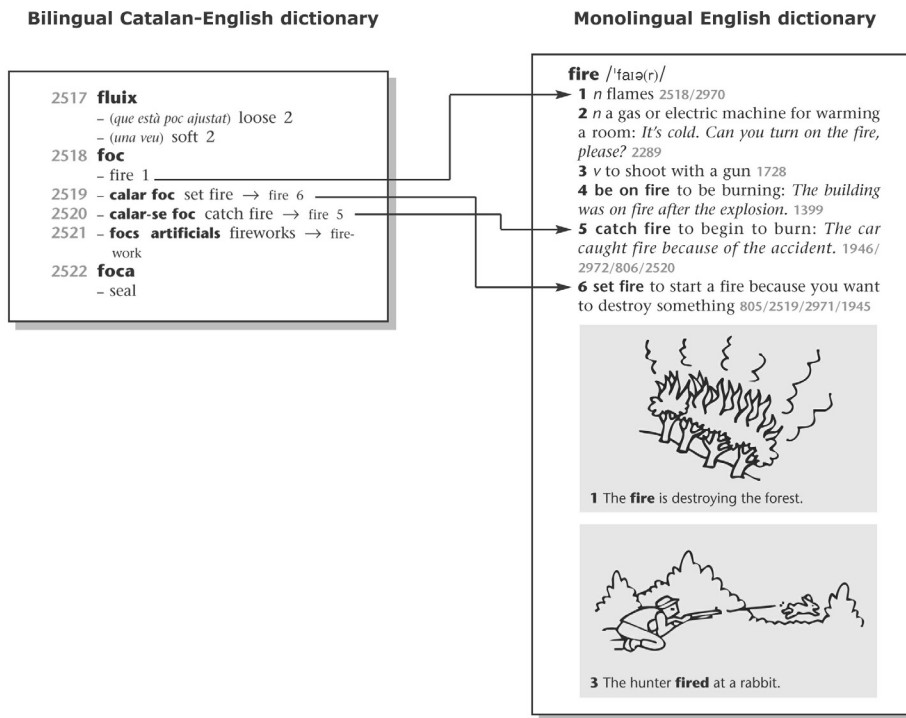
**Bilingual Catalan-English dictionary**

2517 **fluix**
– (*que està poc ajustat*) loose 2
– (*una veu*) soft 2
2518 **foc**
– fire 1
2519 – **calar foc** set fire → fire 6
2520 – **calar-se foc** catch fire → fire 5
2521 – **focs artificials** fireworks → firework
2522 **foca**
– seal

**Monolingual English dictionary**

**fire** /ˈfaɪə(r)/
**1** *n* flames 2518/2970
**2** *n* a gas or electric machine for warming a room: *It's cold. Can you turn on the fire, please?* 2289
**3** *v* to shoot with a gun 1728
**4 be on fire** to be burning: *The building was on fire after the explosion.* 1399
**5 catch fire** to begin to burn: *The car caught fire because of the accident.* 1946/2972/806/2520
**6 set fire** to start a fire because you want to destroy something 805/2519/2971/1945

**1** The **fire** is destroying the forest.

**3** The hunter **fired** at a rabbit.